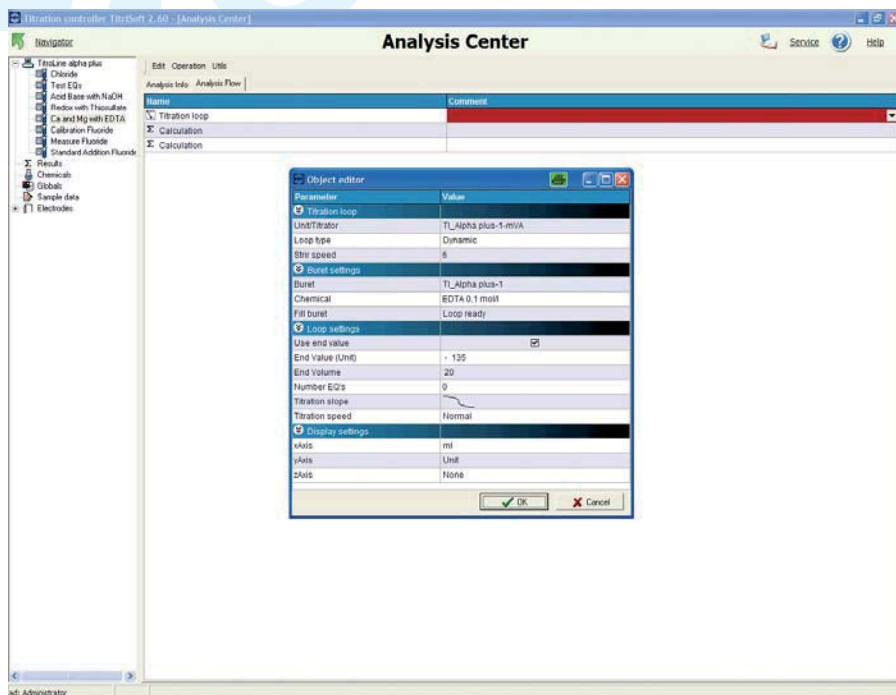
Titration controller TitriSoft 2.60 - [Analysis Center]

Navigator

Analysis Center

Service Help

TitroLine alpha plus
Chloride
Test EQs
Acid Base with NaOH
Redox with Thiosulfate
Ca and Mg with EDTA
Calibration Fluoride
Measure Fluoride
Standard Addition Fluoride
Results
Chemicals
Globals
Sample data
Electrodes

Edit Operation Utils

Analysis Info Analysis Flow

| Name | Comment |
|---|---|
| Titration loop | |
| Calculation | |
| Calculation | |

Object editor

| Parameter | Value |
|---|---|
| Titration loop | |
| Unit/Titrator | TI_Alpha plus-1-mV/A |
| Loop type | Dynamic |
| Stir speed | 6 |
| Buret settings | |
| Buret | TI_Alpha plus-1 |
| Chemical | EDTA 0.1 mol/l |
| Fill buret | Loop ready |
| Loop settings | |
| Use end value | ☑ |
| End Value (Unit) | - 135 |
| End Volume | 20 |
| Number EQ's | 0 |
| Titration slope | |
| Titration speed | Normal |
| Display settings | |
| xAxis | ml |
| yAxis | Unit |
| zAxis | None |

OK Cancel

ad: Administrator